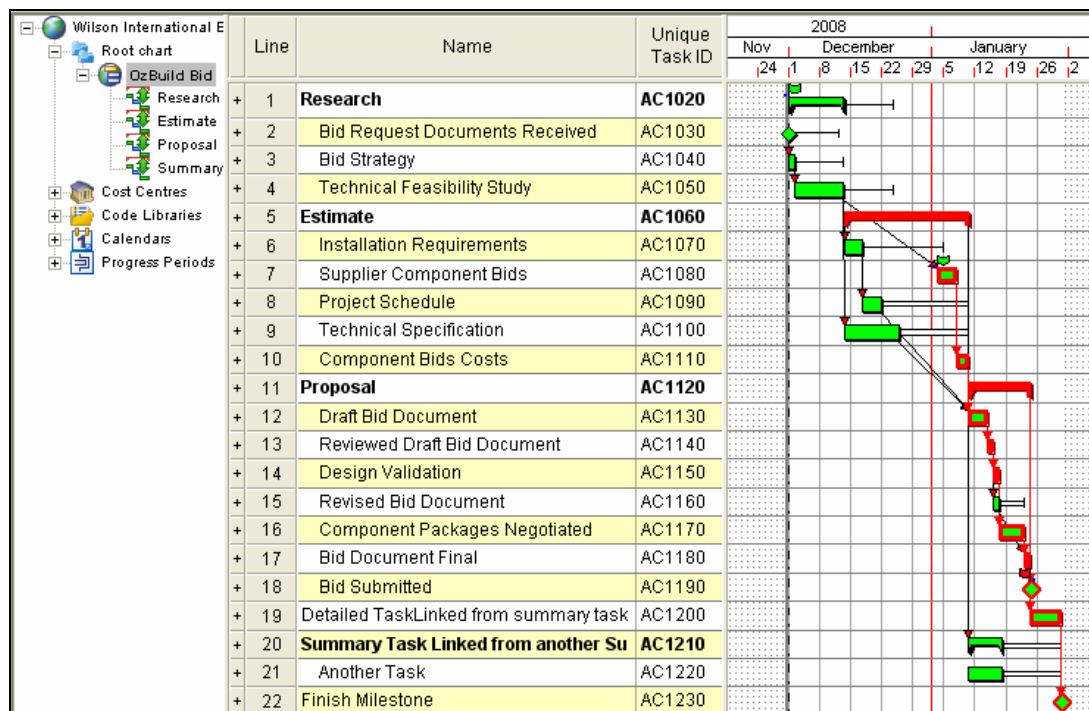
Wilson International E
Root chart
OzBuild Bid
Research
Estimate
Proposal
Summary
Cost Centres
Code Libraries
Calendars
Progress Periods

| | Line | Name | Unique Task ID |
|---|---|---|---|
| + | 1 | **Research** | **AC1020** |
| + | 2 | Bid Request Documents Received | AC1030 |
| + | 3 | Bid Strategy | AC1040 |
| + | 4 | Technical Feasibility Study | AC1050 |
| + | 5 | **Estimate** | **AC1060** |
| + | 6 | Installation Requirements | AC1070 |
| + | 7 | Supplier Component Bids | AC1080 |
| + | 8 | Project Schedule | AC1090 |
| + | 9 | Technical Specification | AC1100 |
| + | 10 | Component Bids Costs | AC1110 |
| + | 11 | **Proposal** | **AC1120** |
| + | 12 | Draft Bid Document | AC1130 |
| + | 13 | Reviewed Draft Bid Document | AC1140 |
| + | 14 | Design Validation | AC1150 |
| + | 15 | Revised Bid Document | AC1160 |
| + | 16 | Component Packages Negotiated | AC1170 |
| + | 17 | Bid Document Final | AC1180 |
| + | 18 | Bid Submitted | AC1190 |
| + | 19 | Detailed TaskLinked from summary task | AC1200 |
| + | 20 | **Summary Task Linked from another Su** | **AC1210** |
| + | 21 | Another Task | AC1220 |
| + | 22 | Finish Milestone | AC1230 |

2008
Nov December January
24 1 8 15 22 29 5 12 19 26 2